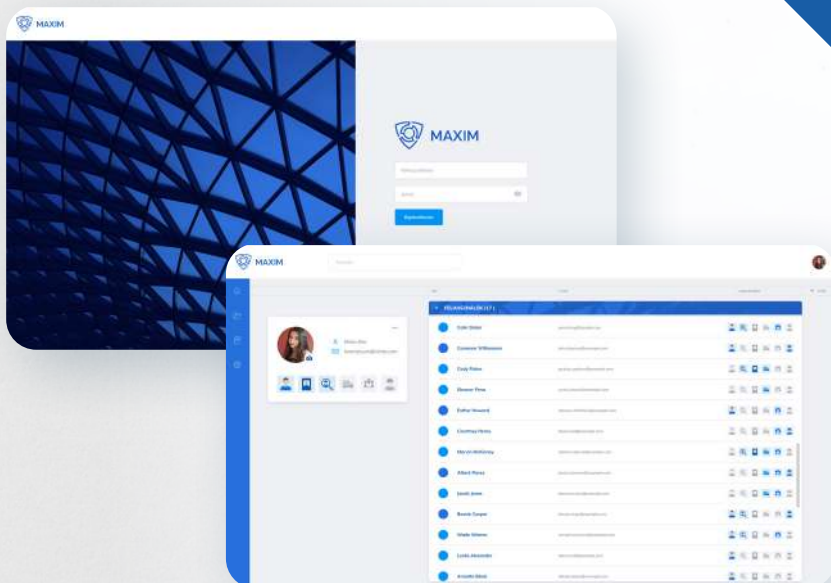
MAXIM

MAXIM

MAXIM

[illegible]

Colin Sinke

Cameron Williamson

Cody Fisher

Eleanor Pena

Esther Howard

Courtney Henry

Marvin McKinney

Albert Flores

Jacob Jones

Bessie Cooper

Wade Warren

Leslie Alexander